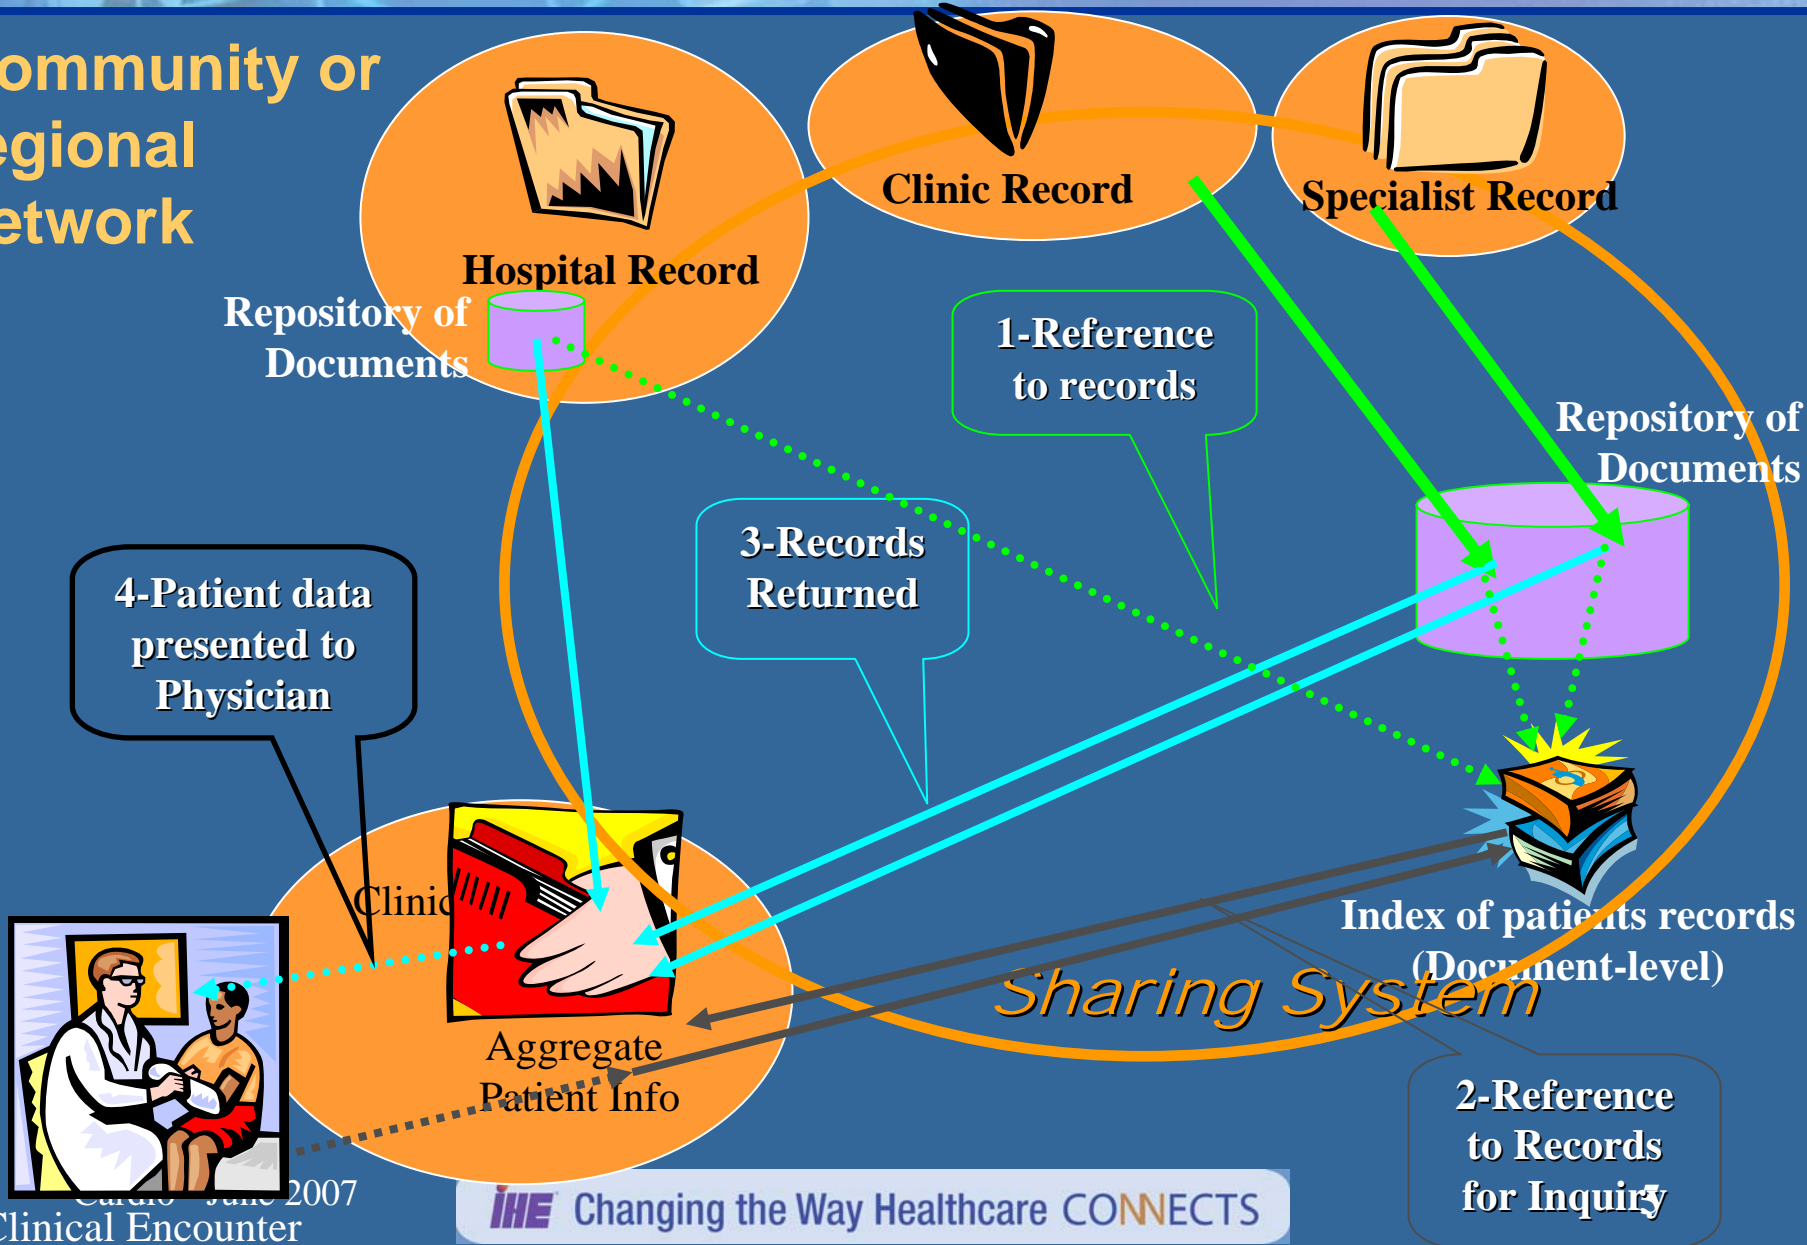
ommunity or
egional
etwork

Clinic Record

Specialist Record

Hospital Record

Repository of Documents

1-Reference to records

Repository of Documents

3-Records Returned

4-Patient data presented to Physician

Clinic

Index of patients records (Document-level)

Sharing System

Aggregate Patient Info

2-Reference to Records for Inquiry

Cardio – June 2007

Clinical Encounter

IHE Changing the Way Healthcare CONNECTS

5